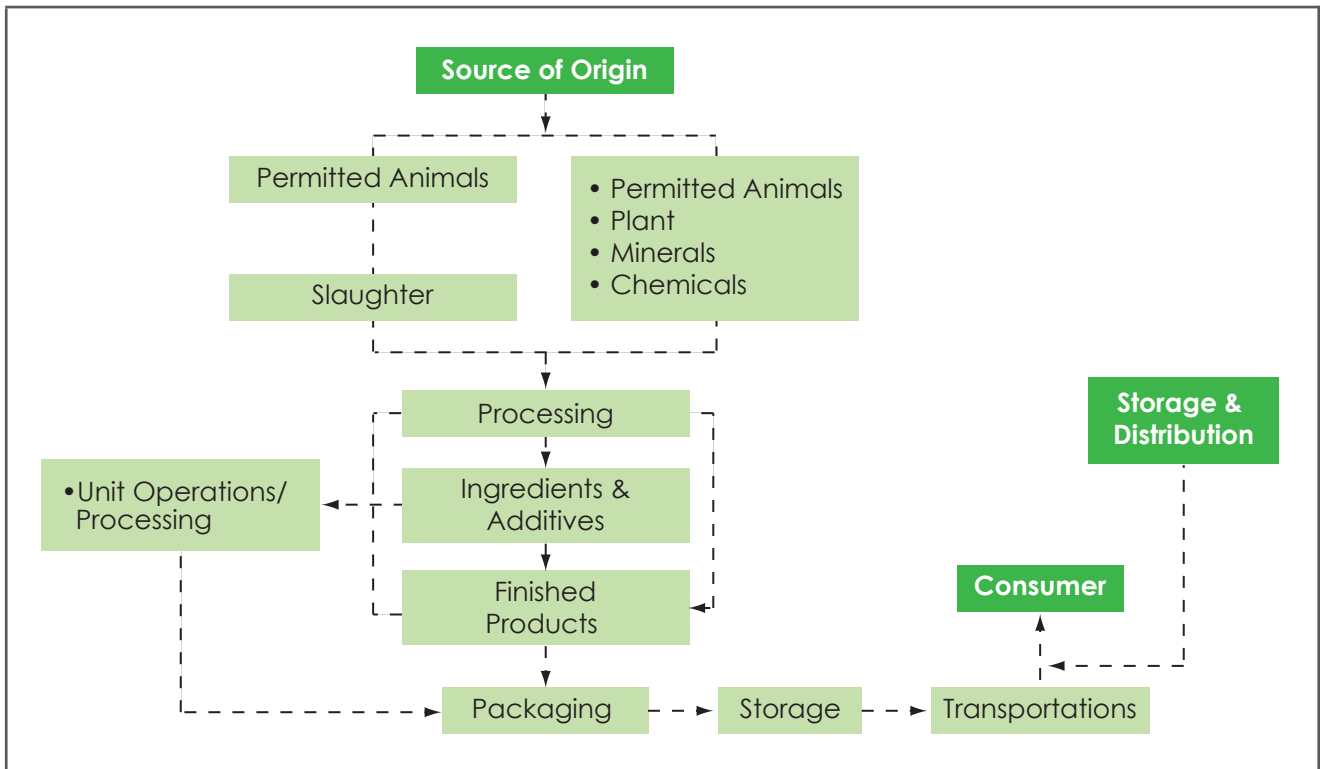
Source of Origin

Permitted Animals

Slaughter

• Permitted Animals
• Plant
• Minerals
• Chemicals

Processing

Ingredients & Additives

Finished Products

•Unit Operations/ Processing

Storage & Distribution

Consumer

Packaging

Storage

Transportations